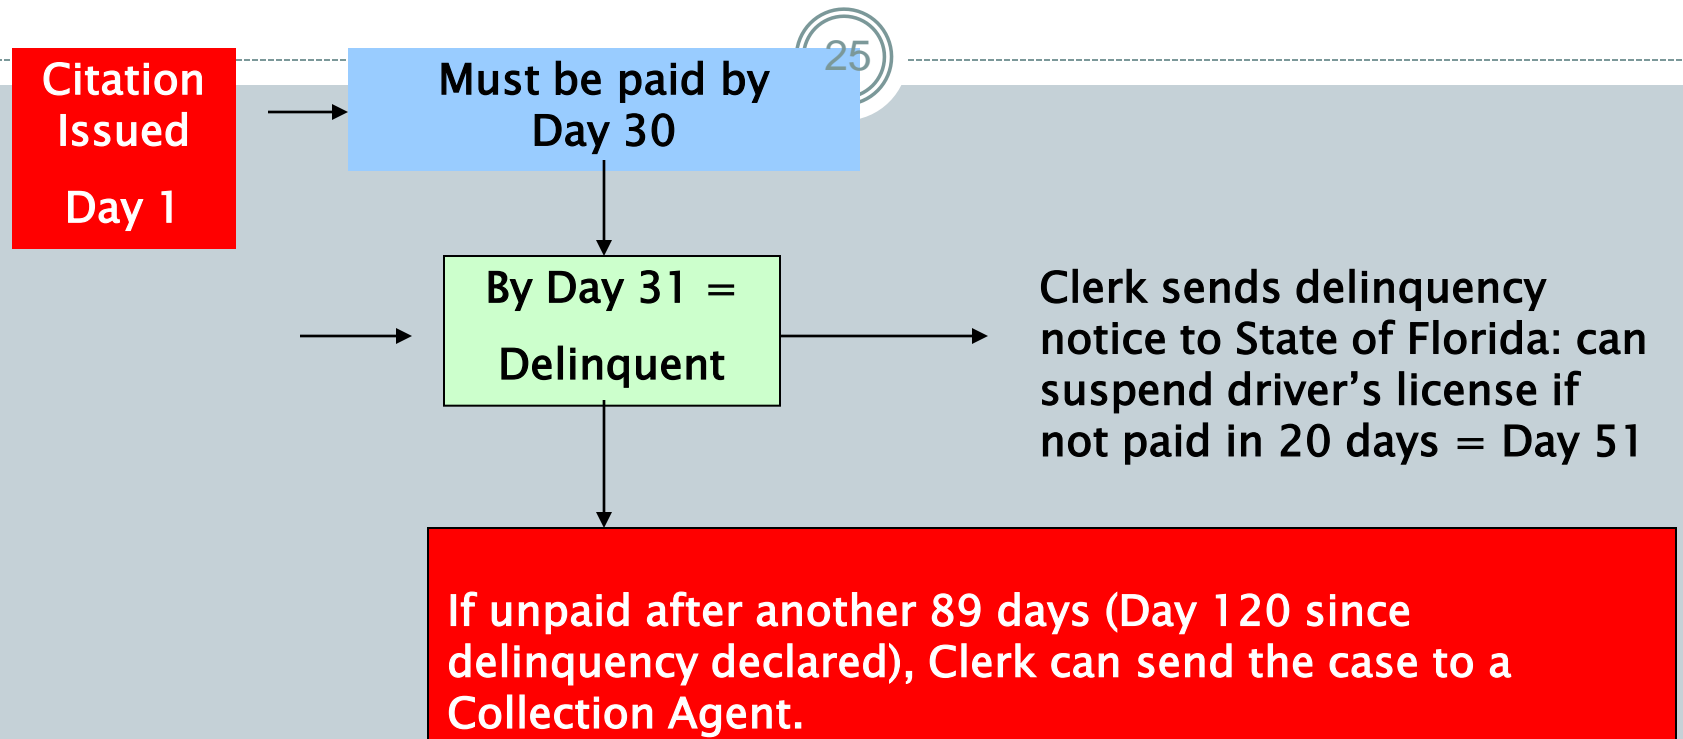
25

Citation Issued

Day 1

Must be paid by Day 30

By Day 31 =

Delinquent

Clerk sends delinquency notice to State of Florida: can suspend driver's license if not paid in 20 days = Day 51

If unpaid after another 89 days (Day 120 since delinquency declared), Clerk can send the case to a Collection Agent.